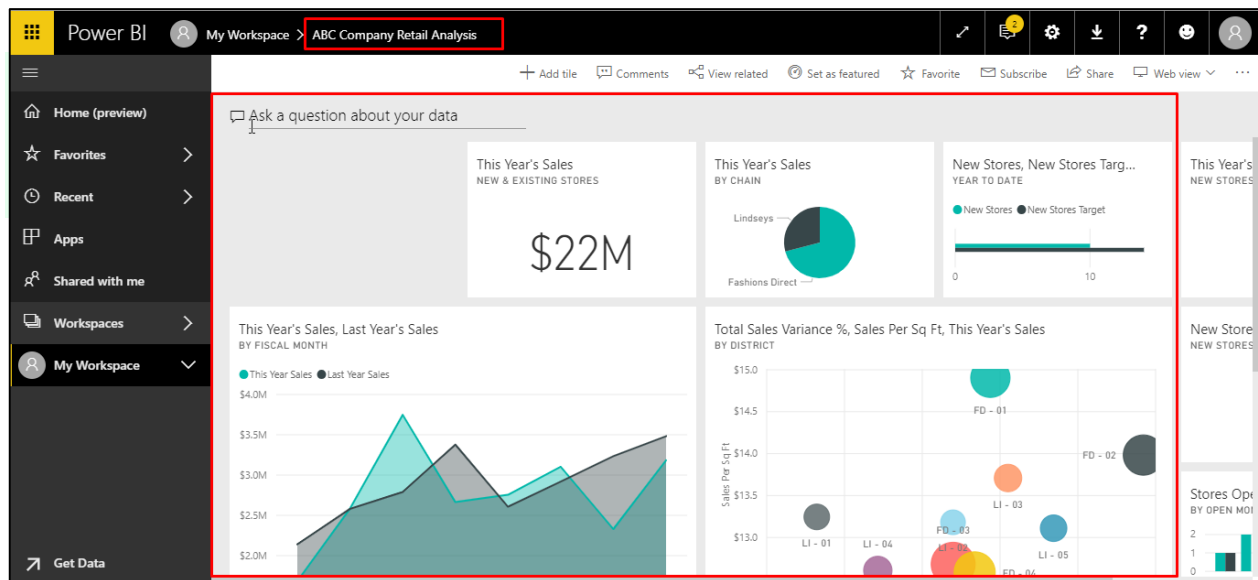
Power BI My Workspace > ABC Company Retail Analysis

2

Home (preview)
Favorites
Recent
Apps
Shared with me
Workspaces
My Workspace
Get Data

+ Add tile   Comments   View related   Set as featured   Favorite   Subscribe   Share   Web view

Ask a question about your data

This Year's Sales
NEW & EXISTING STORES
$22M

This Year's Sales
BY CHAIN
Lindseys
Fashions Direct

New Stores, New Stores Targ...
YEAR TO DATE
New Stores  New Stores Target
0  10

This Year's
NEW STORES

This Year's Sales, Last Year's Sales
BY FISCAL MONTH
This Year Sales  Last Year Sales
$4.0M
$3.5M
$3.0M
$2.5M
$2.0M

Total Sales Variance %, Sales Per Sq Ft, This Year's Sales
BY DISTRICT
$15.0
$14.5
$14.0
$13.5
$13.0
Sales Per Sq Ft
FD - 01
FD - 02
LI - 03
FD - 03
LI - 01
LI - 04
LI - 02
LI - 05
FD - 04

New Store
NEW STORES

Stores Ope
BY OPEN MO
2
1
0